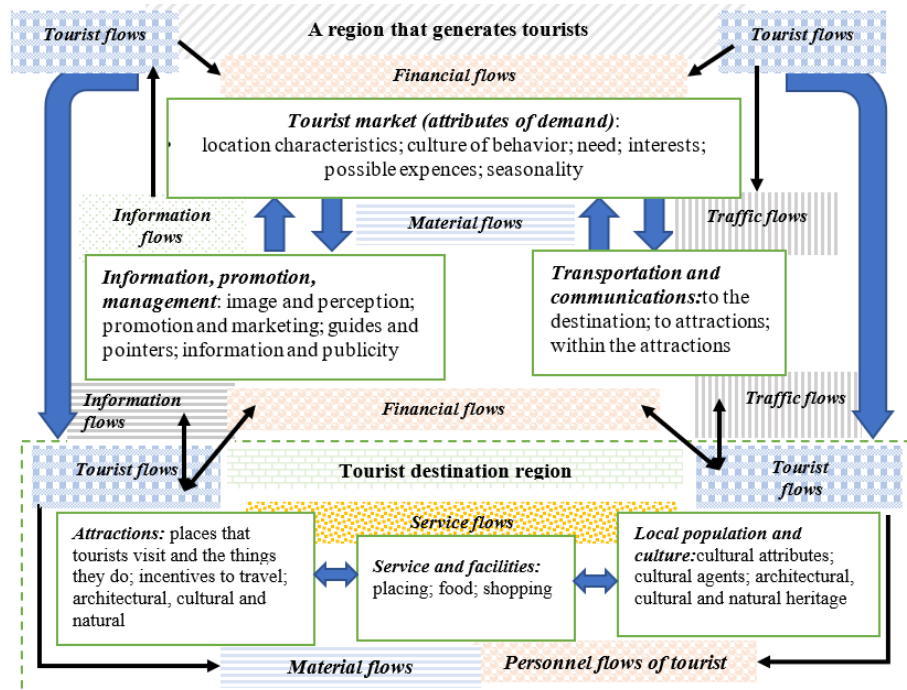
Tourist flows

A region that generates tourists

Tourist flows

Financial flows

Tourist market (attributes of demand): location characteristics; culture of behavior; need; interests; possible expences; seasonality

Information flows

Material flows

Traffic flows

Information, promotion, management: image and perception; promotion and marketing; guides and pointers; information and publicity

Transportation and communications: to the destination; to attractions; within the attractions

Information flows

Financial flows

Traffic flows

Tourist flows

Tourist destination region

Tourist flows

Service flows

Attractions: places that tourists visit and the things they do; incentives to travel; architectural, cultural and natural

Service and facilities: placing; food; shopping

Local population and culture: cultural attributes; cultural agents; architectural, cultural and natural heritage

Material flows

Personnel flows of tourist